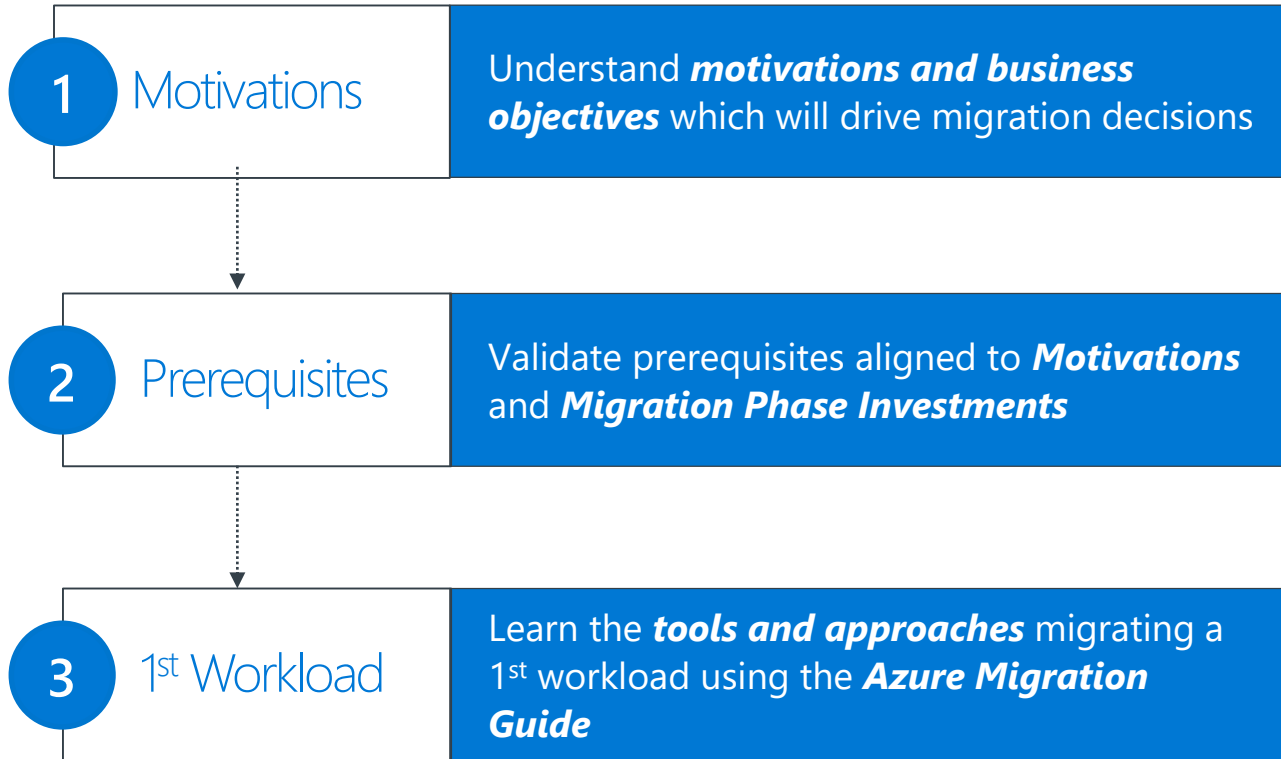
1 Motivations

Understand ***motivations and business objectives*** which will drive migration decisions

2 Prerequisites

Validate prerequisites aligned to ***Motivations*** and ***Migration Phase Investments***

3 $1^{st}$ Workload

Learn the ***tools and approaches*** migrating a $1^{st}$ workload using the ***Azure Migration Guide***